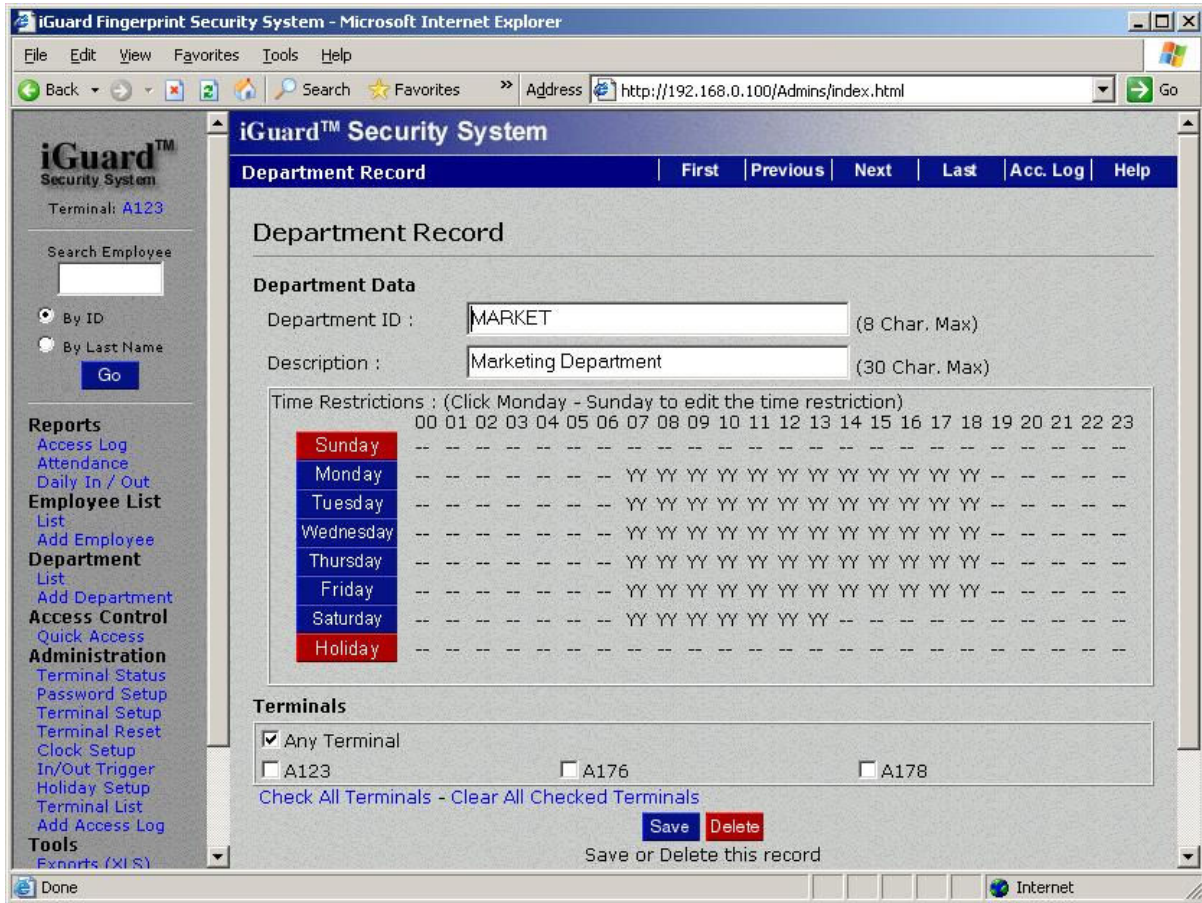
iGuard Fingerprint Security System - Microsoft Internet Explorer

File Edit View Favorites Tools Help

Back Search Favorites Address http://192.168.0.100/Admins/index.html Go

iGuard™ Security System

Terminal: A123

Search Employee

By ID
By Last Name
Go

Reports
Access Log
Attendance
Daily In / Out
Employee List
List
Add Employee
Department
List
Add Department
Access Control
Quick Access
Administration
Terminal Status
Password Setup
Terminal Setup
Terminal Reset
Clock Setup
In/Out Trigger
Holiday Setup
Terminal List
Add Access Log
Tools
Exports (XLS)

iGuard™ Security System

Department Record | First | Previous | Next | Last | Acc. Log | Help

Department Record

Department Data

Department ID : MARKET (8 Char. Max)

Description : Marketing Department (30 Char. Max)

Time Restrictions : (Click Monday - Sunday to edit the time restriction)

| | 00 | 01 | 02 | 03 | 04 | 05 | 06 | 07 | 08 | 09 | 10 | 11 | 12 | 13 | 14 | 15 | 16 | 17 | 18 | 19 | 20 | 21 | 22 | 23 |
|---|---|---|---|---|---|---|---|---|---|---|---|---|---|---|---|---|---|---|---|---|---|---|---|---|
| Sunday | -- | -- | -- | -- | -- | -- | -- | -- | -- | -- | -- | -- | -- | -- | -- | -- | -- | -- | -- | -- | -- | -- | -- | -- |
| Monday | -- | -- | -- | -- | -- | -- | -- | YY | YY | YY | YY | YY | YY | YY | YY | YY | YY | YY | YY | -- | -- | -- | -- | -- |
| Tuesday | -- | -- | -- | -- | -- | -- | -- | YY | YY | YY | YY | YY | YY | YY | YY | YY | YY | YY | YY | -- | -- | -- | -- | -- |
| Wednesday | -- | -- | -- | -- | -- | -- | -- | YY | YY | YY | YY | YY | YY | YY | YY | YY | YY | YY | YY | -- | -- | -- | -- | -- |
| Thursday | -- | -- | -- | -- | -- | -- | -- | YY | YY | YY | YY | YY | YY | YY | YY | YY | YY | YY | YY | -- | -- | -- | -- | -- |
| Friday | -- | -- | -- | -- | -- | -- | -- | YY | YY | YY | YY | YY | YY | YY | YY | YY | YY | YY | YY | -- | -- | -- | -- | -- |
| Saturday | -- | -- | -- | -- | -- | -- | -- | YY | YY | YY | YY | YY | YY | YY | -- | -- | -- | -- | -- | -- | -- | -- | -- | -- |
| Holiday | -- | -- | -- | -- | -- | -- | -- | -- | -- | -- | -- | -- | -- | -- | -- | -- | -- | -- | -- | -- | -- | -- | -- | -- |

Terminals

Any Terminal
A123 A176 A178

Check All Terminals - Clear All Checked Terminals

Save Delete
Save or Delete this record

Done Internet